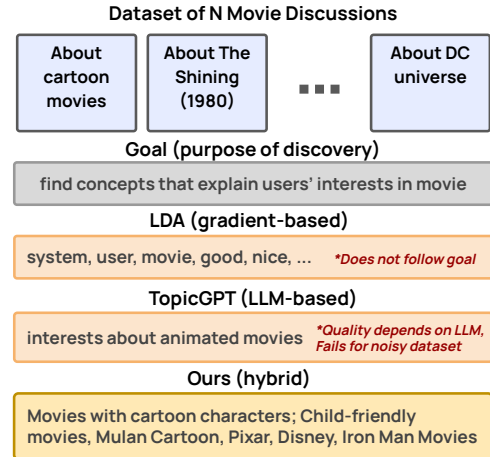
Dataset of N Movie Discussions

About cartoon movies

About The Shining (1980)

...

About DC universe

Goal (purpose of discovery)

find concepts that explain users' interests in movie

LDA (gradient-based)

system, user, movie, good, nice, ... *Does not follow goal

TopicGPT (LLM-based)

interests about animated movies *Quality depends on LLM, Fails for noisy dataset

Ours (hybrid)

Movies with cartoon characters; Child-friendly movies, Mulan Cartoon, Pixar, Disney, Iron Man Movies